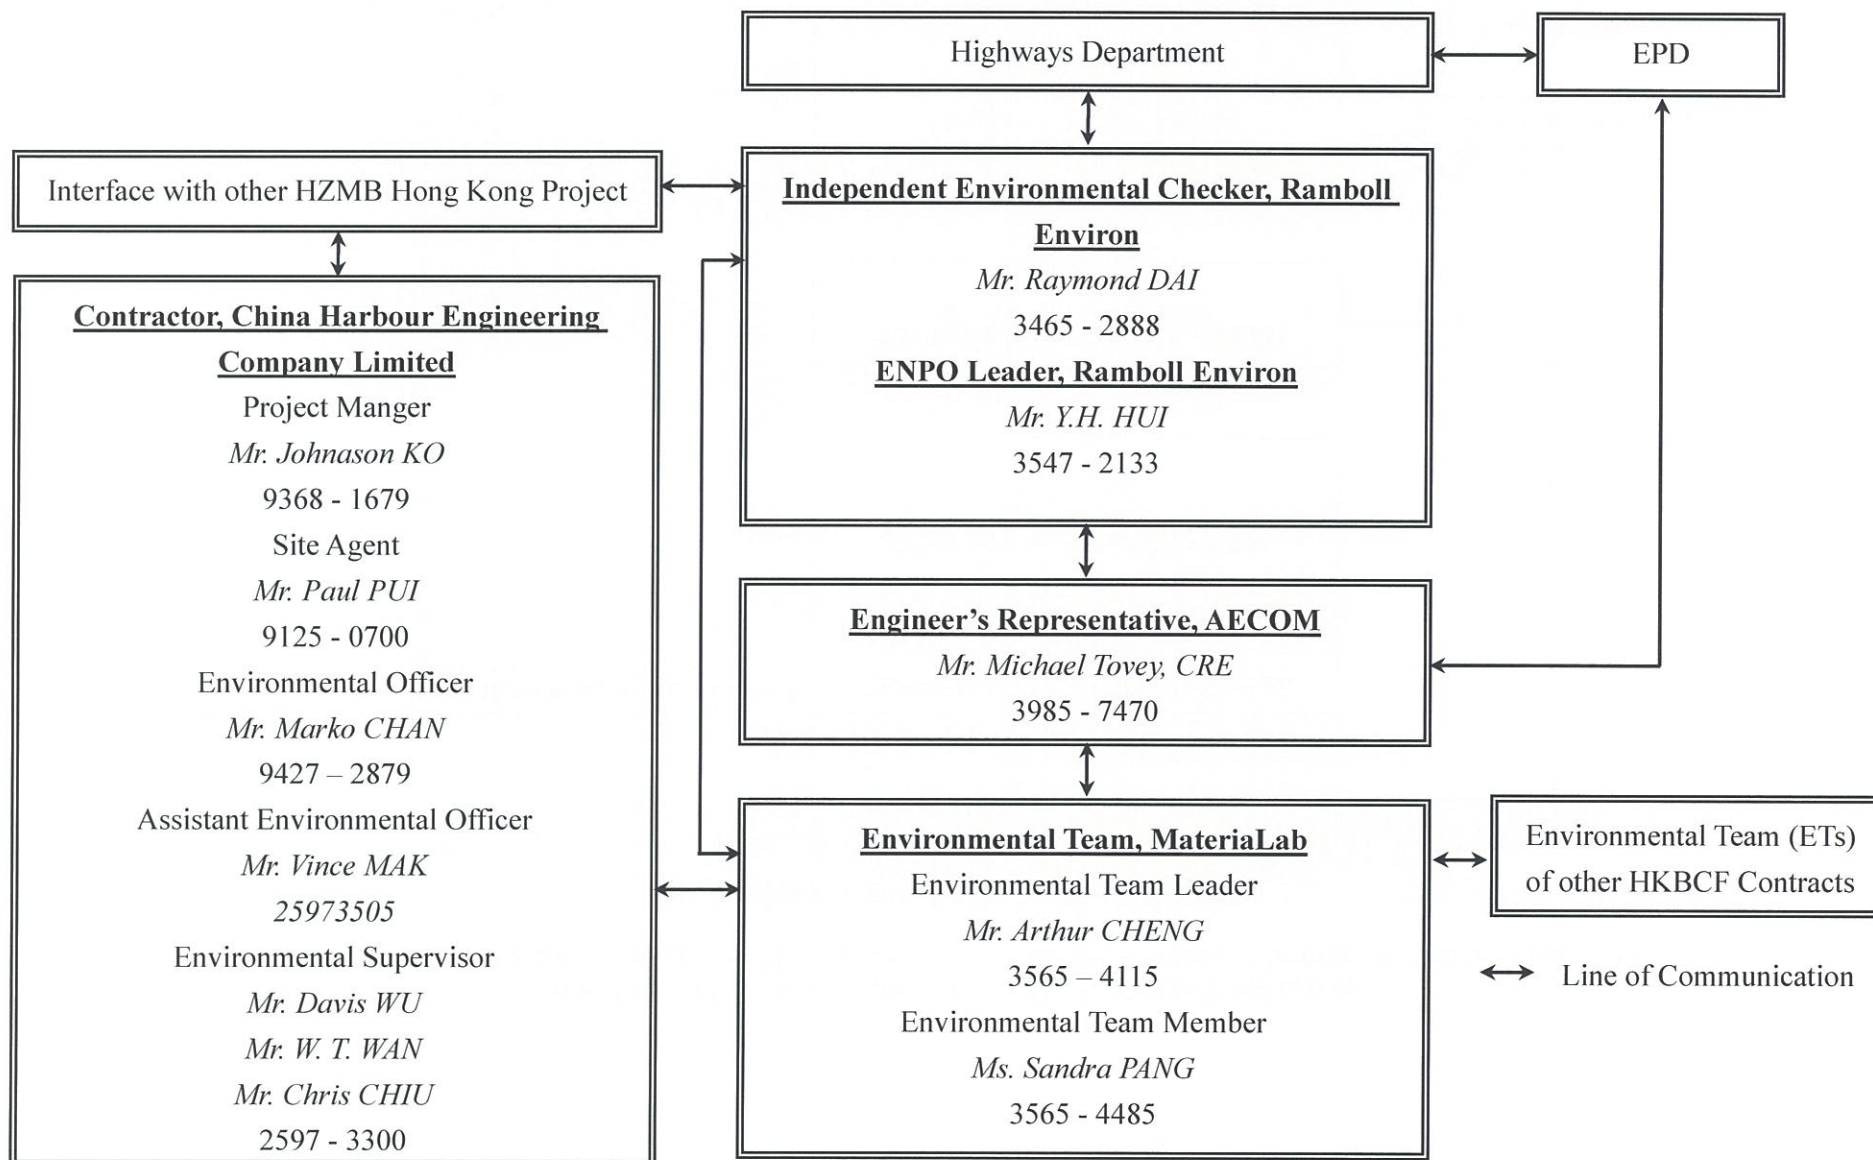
Highways Department

EPD

Interface with other HZMB Hong Kong Project

Independent Environmental Checker, Ramboll Environ
Mr. Raymond DAI
3465 - 2888
ENPO Leader, Ramboll Environ
Mr. Y.H. HUI
3547 - 2133

Contractor, China Harbour Engineering Company Limited
Project Manger
Mr. Johnason KO
9368 - 1679
Site Agent
Mr. Paul PUI
9125 - 0700
Environmental Officer
Mr. Marko CHAN
9427 – 2879
Assistant Environmental Officer
Mr. Vince MAK
25973505
Environmental Supervisor
Mr. Davis WU
Mr. W. T. WAN
Mr. Chris CHIU
2597 - 3300

Engineer's Representative, AECOM
Mr. Michael Tovey, CRE
3985 - 7470

Environmental Team, MateriaLab
Environmental Team Leader
Mr. Arthur CHENG
3565 – 4115
Environmental Team Member
Ms. Sandra PANG
3565 - 4485

Environmental Team (ETs) of other HKBCF Contracts

Line of Communication